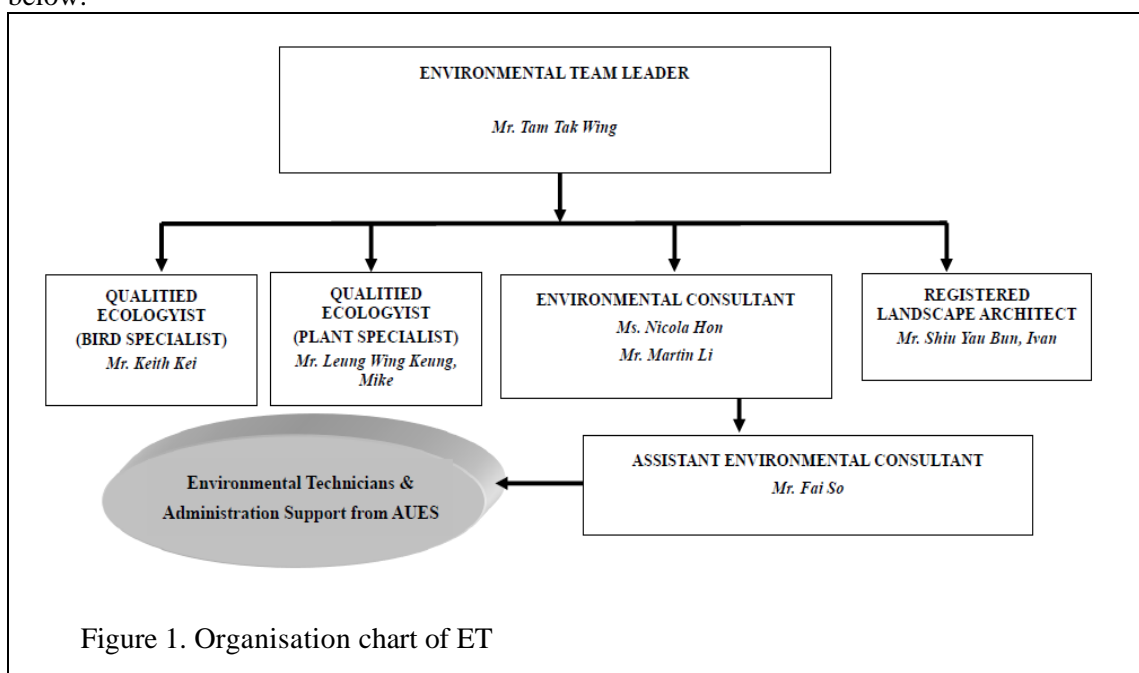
below:

ENVIRONMENTAL TEAM LEADER

Mr. Tam Tak Wing

QUALITIED ECOLOGYIST (BIRD SPECIALIST)
Mr. Keith Kei

QUALITIED ECOLOGYIST (PLANT SPECIALIST)
Mr. Leung Wing Keung, Mike

ENVIRONMENTAL CONSULTANT
Ms. Nicola Hon
Mr. Martin Li

REGISTERED LANDSCAPE ARCHITECT
Mr. Shiu Yau Bun, Ivan

Environmental Technicians & Administration Support from AUES

ASSISTANT ENVIRONMENTAL CONSULTANT
Mr. Fai So

Figure 1. Organisation chart of ET